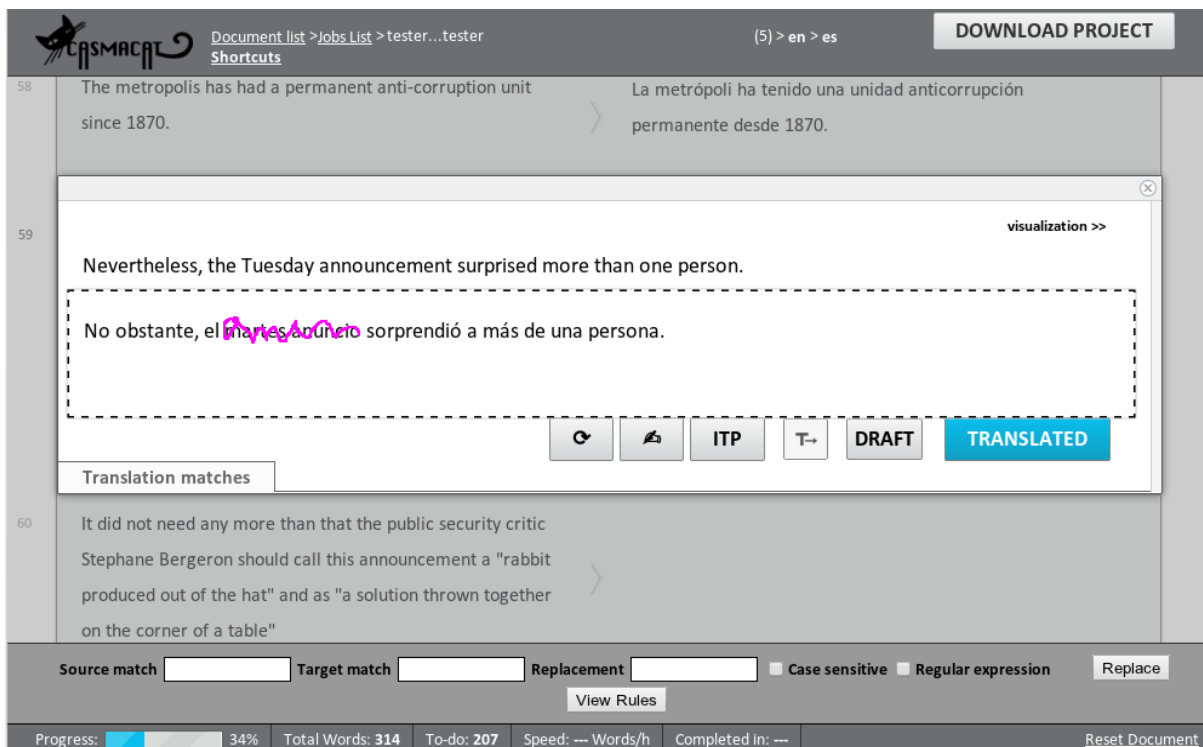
CASMACAT Document list >Jobs List > tester...tester
Shortcuts

(5) > en > es

DOWNLOAD PROJECT

58
The metropolis has had a permanent anti-corruption unit since 1870.

La metrópoli ha tenido una unidad anticorrupción permanente desde 1870.

59

visualization >>

Nevertheless, the Tuesday announcement surprised more than one person.

No obstante, el martes anuncio sorprendió a más de una persona.

ITP
DRAFT
TRANSLATED

Translation matches

60
It did not need any more than that the public security critic Stephane Bergeron should call this announcement a "rabbit produced out of the hat" and as "a solution thrown together on the corner of a table"

Source match
Target match
Replacement
Case sensitive
Regular expression
Replace
View Rules

Progress: 34% | Total Words: 314 | To-do: 207 | Speed: --- Words/h | Completed in: --- | Reset Document